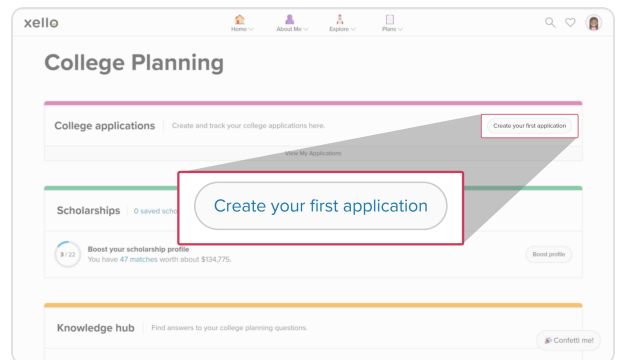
xello

Home About Me Explore Plans

College Planning

College applications | Create and track your college applications here.

Create your first application

View My Applications

Scholarships | 0 saved scho

Create your first application

5 / 22

Boost your scholarship profile
You have 47 matches worth about $134,775.

Boost profile

Knowledge hub | Find answers to your college planning questions.

Confetti me!